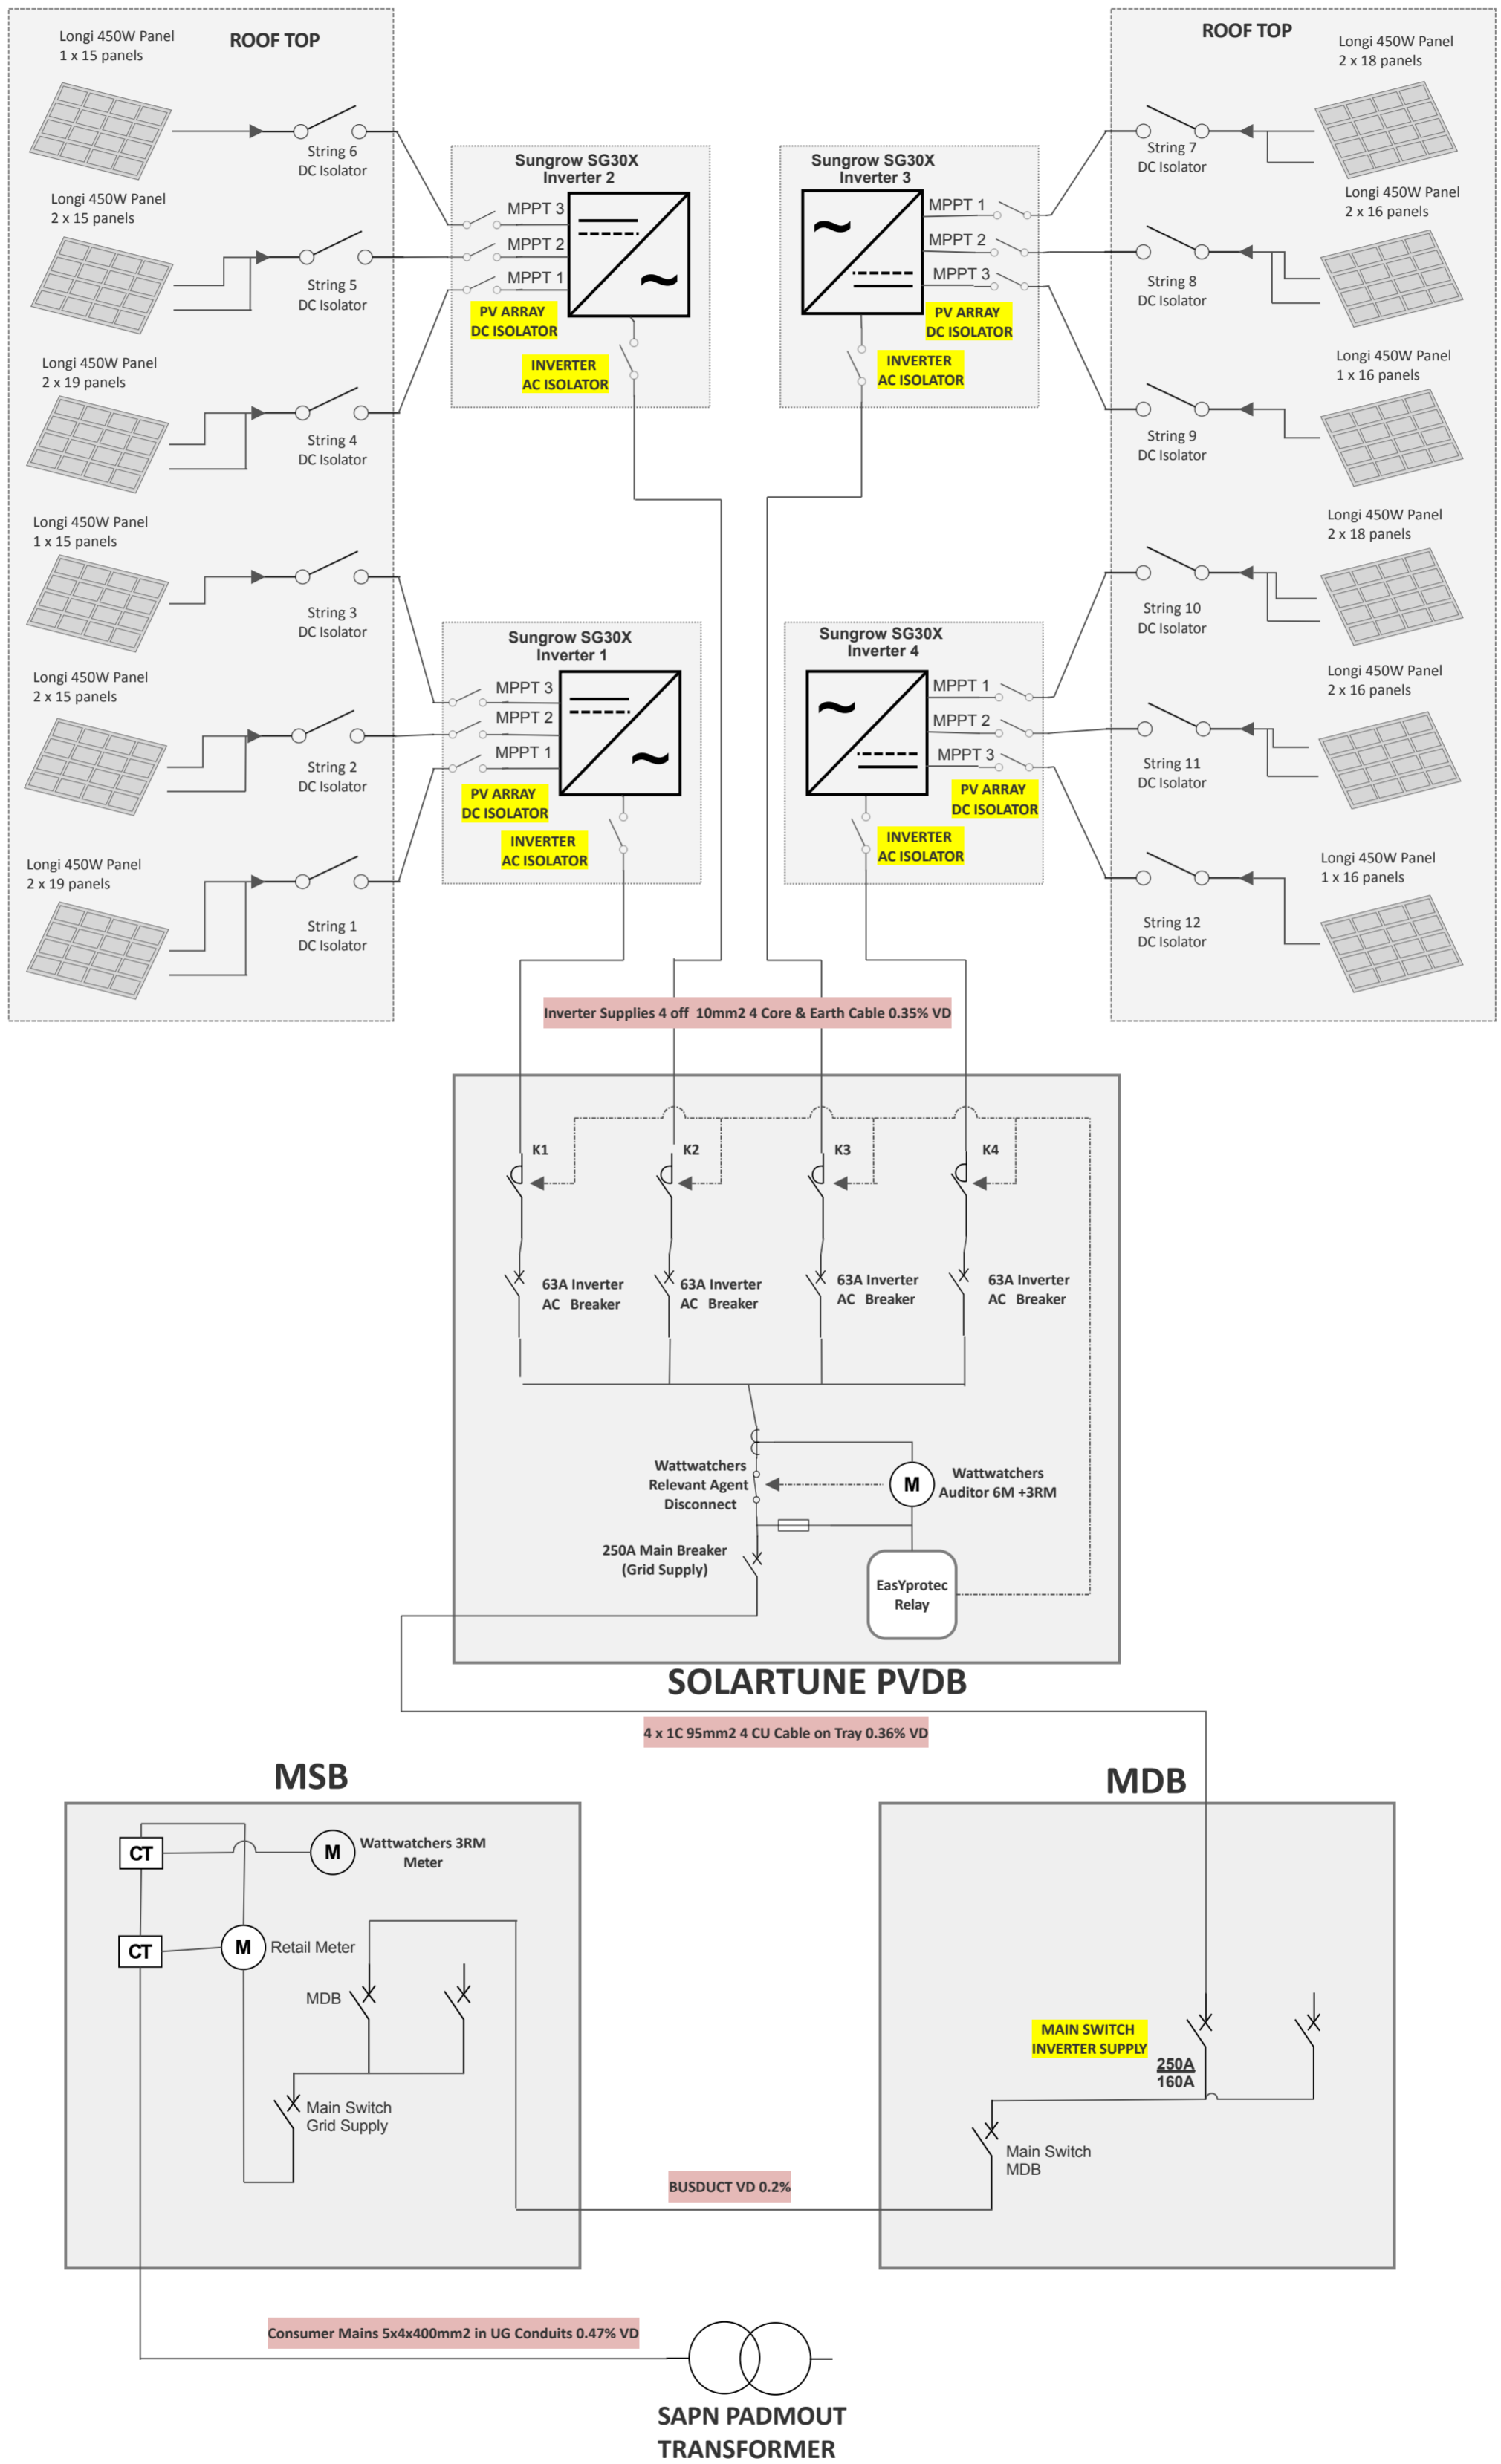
ROOF TOP

Longi 450W Panel
1 x 15 panels

String 6
DC Isolator

Longi 450W Panel
2 x 15 panels

String 5
DC Isolator

Longi 450W Panel
2 x 19 panels

String 4
DC Isolator

Longi 450W Panel
1 x 15 panels

String 3
DC Isolator

Longi 450W Panel
2 x 15 panels

String 2
DC Isolator

Longi 450W Panel
2 x 19 panels

String 1
DC Isolator

Sungrow SG30X
Inverter 2
MPPT 3
MPPT 2
MPPT 1
PV ARRAY
DC ISOLATOR
INVERTER
AC ISOLATOR

Sungrow SG30X
Inverter 3
MPPT 1
MPPT 2
MPPT 3
PV ARRAY
DC ISOLATOR
INVERTER
AC ISOLATOR

Sungrow SG30X
Inverter 1
MPPT 3
MPPT 2
MPPT 1
PV ARRAY
DC ISOLATOR
INVERTER
AC ISOLATOR

Sungrow SG30X
Inverter 4
MPPT 1
MPPT 2
MPPT 3
PV ARRAY
DC ISOLATOR
INVERTER
AC ISOLATOR

ROOF TOP

Longi 450W Panel
2 x 18 panels

String 7
DC Isolator

Longi 450W Panel
2 x 16 panels

String 8
DC Isolator

Longi 450W Panel
1 x 16 panels

String 9
DC Isolator

Longi 450W Panel
2 x 18 panels

String 10
DC Isolator

Longi 450W Panel
2 x 16 panels

String 11
DC Isolator

Longi 450W Panel
1 x 16 panels

String 12
DC Isolator

Inverter Supplies 4 off 10mm2 4 Core & Earth Cable 0.35% VD

K1
K2
K3
K4

63A Inverter
AC Breaker

63A Inverter
AC Breaker

63A Inverter
AC Breaker

63A Inverter
AC Breaker

Wattwatchers
Relevant Agent
Disconnect

M

Wattwatchers
Auditor 6M +3RM

250A Main Breaker
(Grid Supply)

EasYprotec
Relay

SOLARTUNE PVDB

4 x 1C 95mm2 4 CU Cable on Tray 0.36% VD

MSB

CT
M
Wattwatchers 3RM
Meter

CT
M
Retail Meter

MDB

Main Switch
Grid Supply

MDB

MAIN SWITCH
INVERTER SUPPLY

250A
160A

Main Switch
MDB

BUSDUCT VD 0.2%

Consumer Mains 5x4x400mm2 in UG Conduits 0.47% VD

SAPN PADMOUT
TRANSFORMER